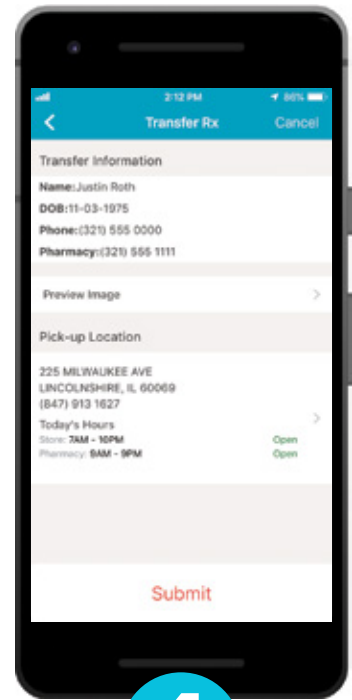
2:12 PM
86%

Transfer Rx
Cancel

Transfer Information

Name:Justin Roth
DOB:11-03-1975
Phone:(321) 555 0000
Pharmacy:(321) 555 1111

Preview Image

Pick-up Location

225 MILWAUKEE AVE
LINCOLNSHIRE, IL 60069
(847) 913 1627

Today's Hours
Store: 7AM - 10PM Open
Pharmacy: 9AM - 9PM Open

Submit